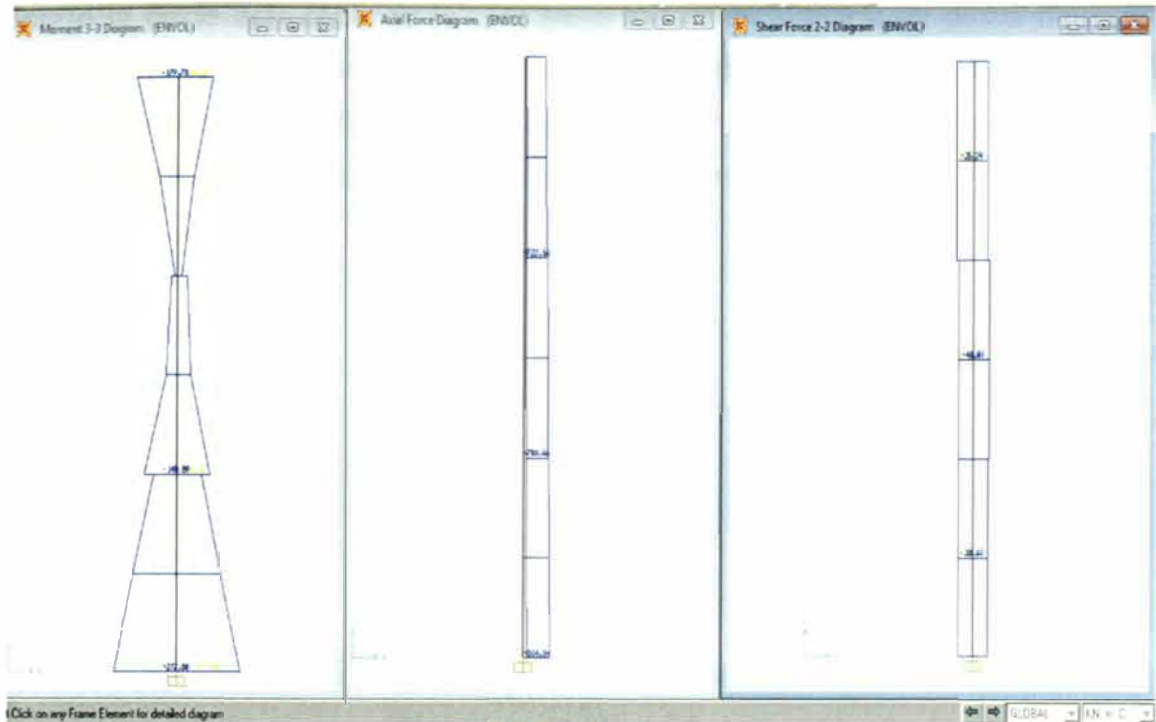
Moment 3-3 Diagram (ENVOL)

-179.73

-98.88

-272.88

Axial Force Diagram (ENVOL)

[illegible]

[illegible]

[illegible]

Shear Force 2-2 Diagram (ENVOL)

-38.24

-48.81

-38.41

Click on any Frame Element for detailed diagram

GLOBAL

KN, m, C